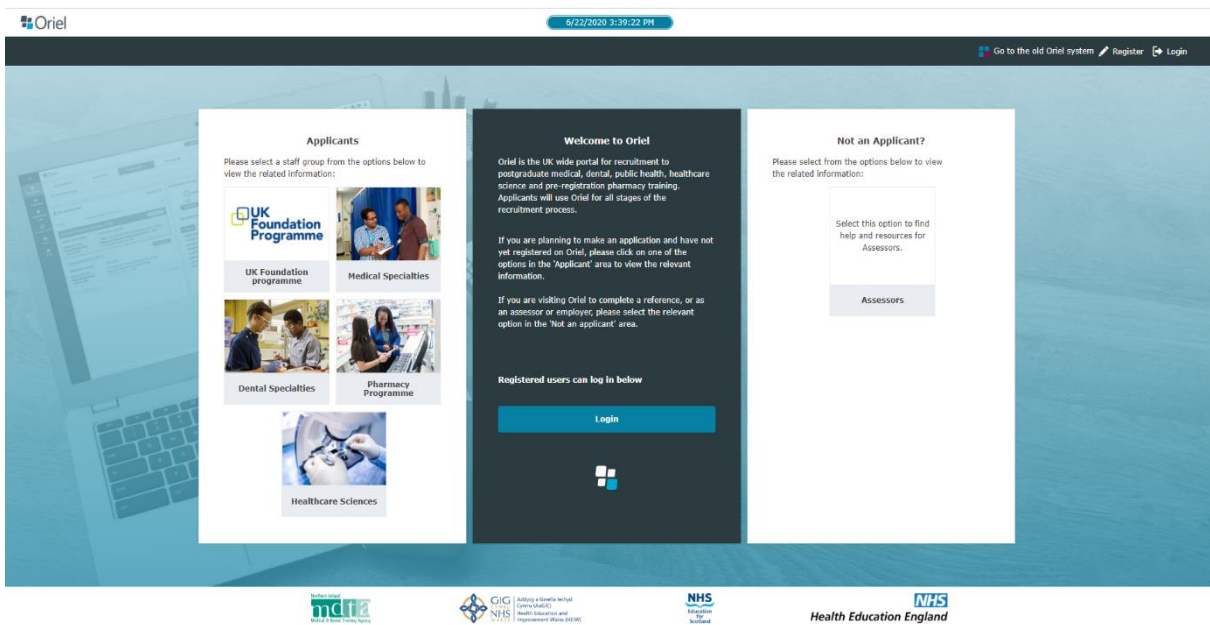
Oriel

6/22/2020 3:39:22 PM

Go to the old Oriel system Register Login

Applicants

Please select a staff group from the options below to view the related information:

UK Foundation Programme

UK Foundation programme

Medical Specialties

Dental Specialties

Pharmacy Programme

Healthcare Sciences

Welcome to Oriel

Oriel is the UK wide portal for recruitment to postgraduate medical, dental, public health, healthcare science and pre-registration pharmacy training. Applicants will use Oriel for all stages of the recruitment process.

If you are planning to make an application and have not yet registered on Oriel, please click on one of the options in the 'Applicant' area to view the relevant information.

If you are visiting Oriel to complete a reference, or as an assessor or employer, please select the relevant option in the 'Not an applicant' area.

Registered users can log in below

Login

Not an Applicant?

Please select from the options below to view the related information:

Select this option to find help and resources for Assessors.

Assessors

Northern Ireland nimdta Medical & Dental Training Agency

GIG CYMRU NHS WALES Addysg a Gwella Iechyd Cymru (AaGIC) Health Education and Improvement Wales (HEIW)

NHS Education for Scotland

NHS Health Education England